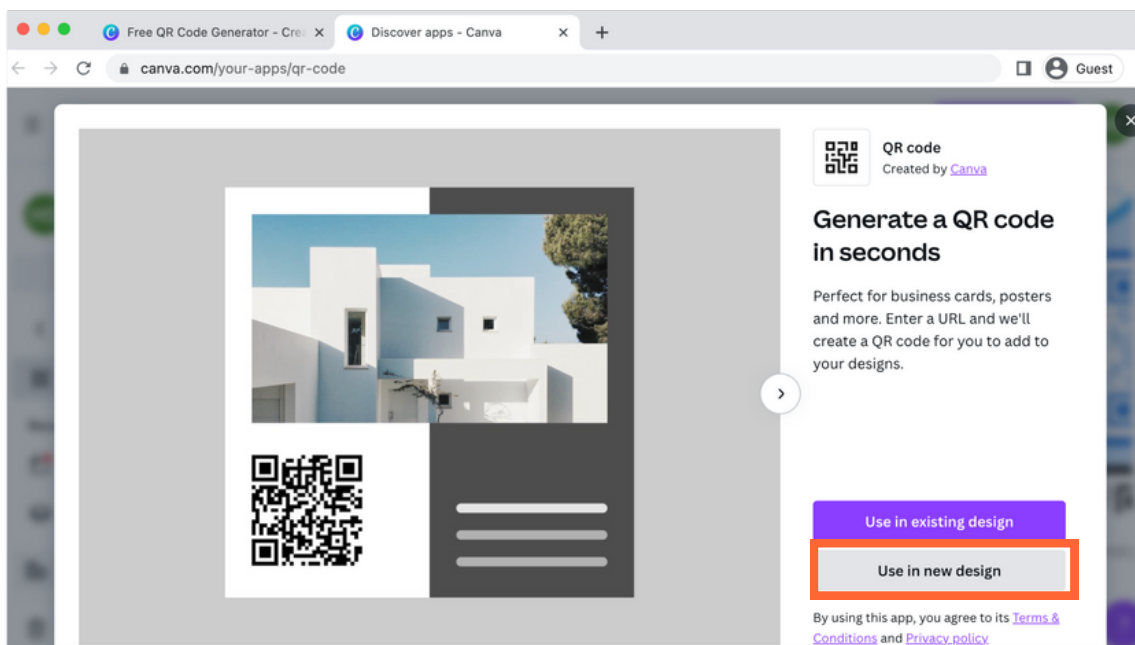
Free QR Code Generator - Cre
Discover apps - Canva
canva.com/your-apps/qr-code
Guest

QR code
Created by Canva

Generate a QR code in seconds

Perfect for business cards, posters and more. Enter a URL and we'll create a QR code for you to add to your designs.

Use in existing design
Use in new design

By using this app, you agree to its Terms & Conditions and Privacy policy